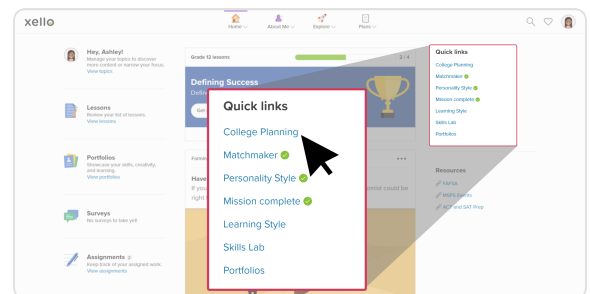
xello

Home About Me Explore Plans

Hey, Ashley!
Manage your topics to discover more content or narrow your focus.
View topics

Lessons
Review your list of lessons.
View lessons

Portfolios
Showcase your skills, creativity, and learning.
View portfolios

Surveys
No surveys to take yet!

Assignments 2
Keep track of your assigned work.
View assignments

Grade 12 lessons 2 / 4

Defining Success
Defi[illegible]

Get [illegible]

Family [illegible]

Have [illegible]
If you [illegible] rental could be
right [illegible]

Quick links
College Planning
Matchmaker
Personality Style
Mission complete
Learning Style
Skills Lab
Portfolios

Quick links
College Planning
Matchmaker
Personality Style
Mission complete
Learning Style
Skills Lab
Portfolios

Resources
FAFSA
MSPS Events
ACT and SAT Prep